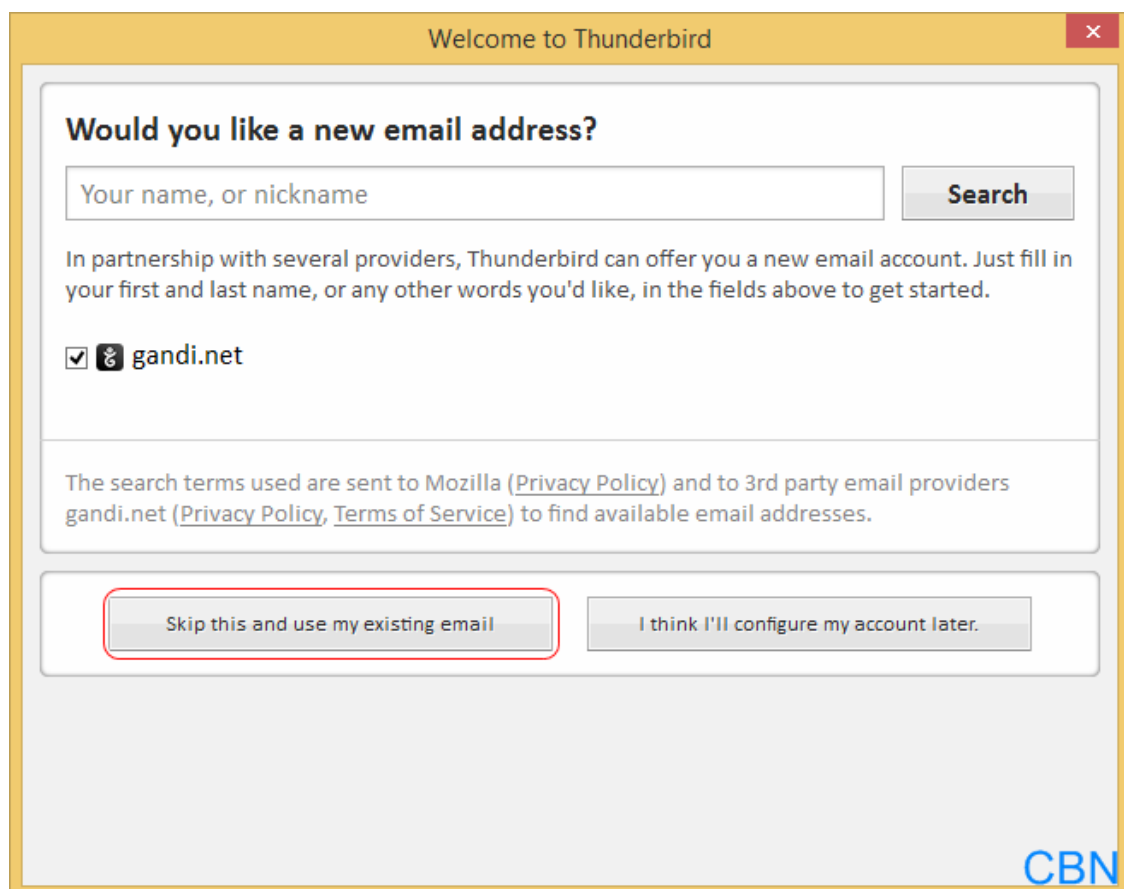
Welcome to Thunderbird

×

Would you like a new email address?

Your name, or nickname

Search

In partnership with several providers, Thunderbird can offer you a new email account. Just fill in your first and last name, or any other words you'd like, in the fields above to get started.

☑ gandi.net

The search terms used are sent to Mozilla (Privacy Policy) and to 3rd party email providers gandi.net (Privacy Policy, Terms of Service) to find available email addresses.

Skip this and use my existing email

I think I'll configure my account later.

CBN